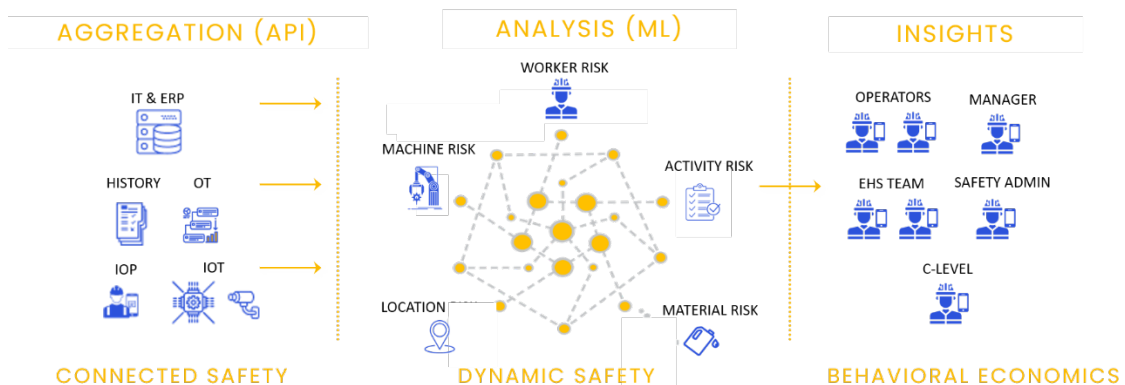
AGGREGATION (API)

IT & ERP

HISTORY

OT

IOP

IOT

CONNECTED SAFETY

ANALYSIS (ML)

WORKER RISK

MACHINE RISK

ACTIVITY RISK

LOCATION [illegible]

MATERIAL RISK

DYNAMIC SAFETY

INSIGHTS

OPERATORS

MANAGER

EHS TEAM

SAFETY ADMIN

C-LEVEL

BEHAVIORAL ECONOMICS